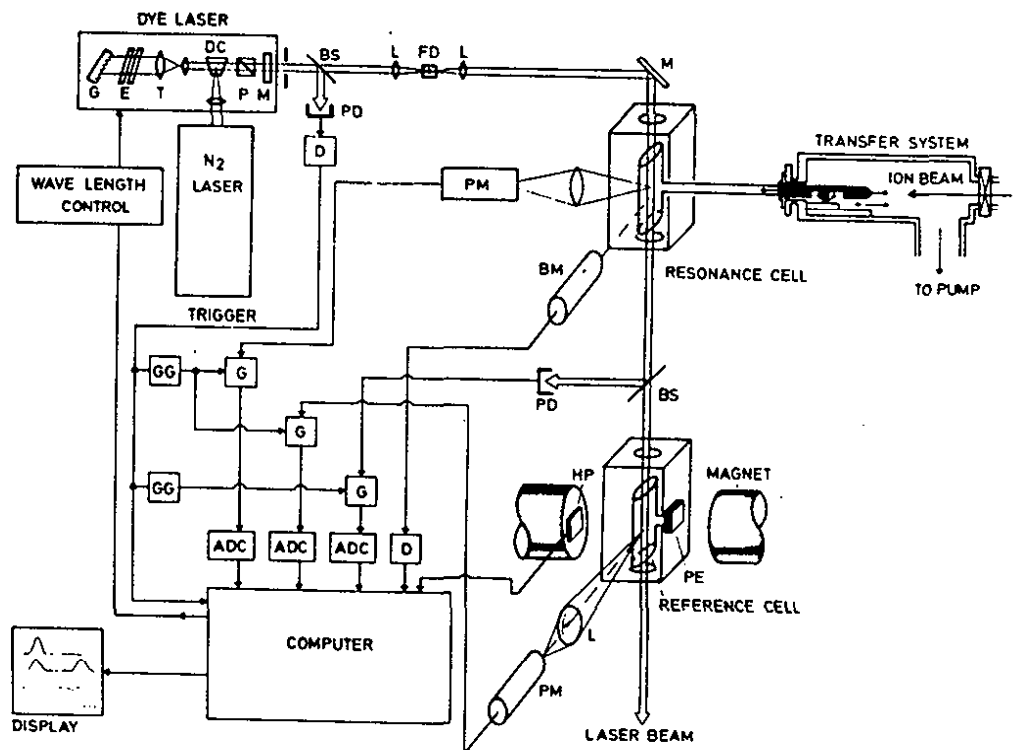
DYE LASER
G E T DC P M
BS L FD L M
PD
D
$N_2$ LASER
WAVE LENGTH CONTROL
PM
TRANSFER SYSTEM
ION BEAM
TO PUMP
RESONANCE CELL
BM
TRIGGER
GG G
G
PD BS
GG G
HP
MAGNET
ADC ADC ADC D
PE
REFERENCE CELL
COMPUTER
L
DISPLAY
PM
LASER BEAM